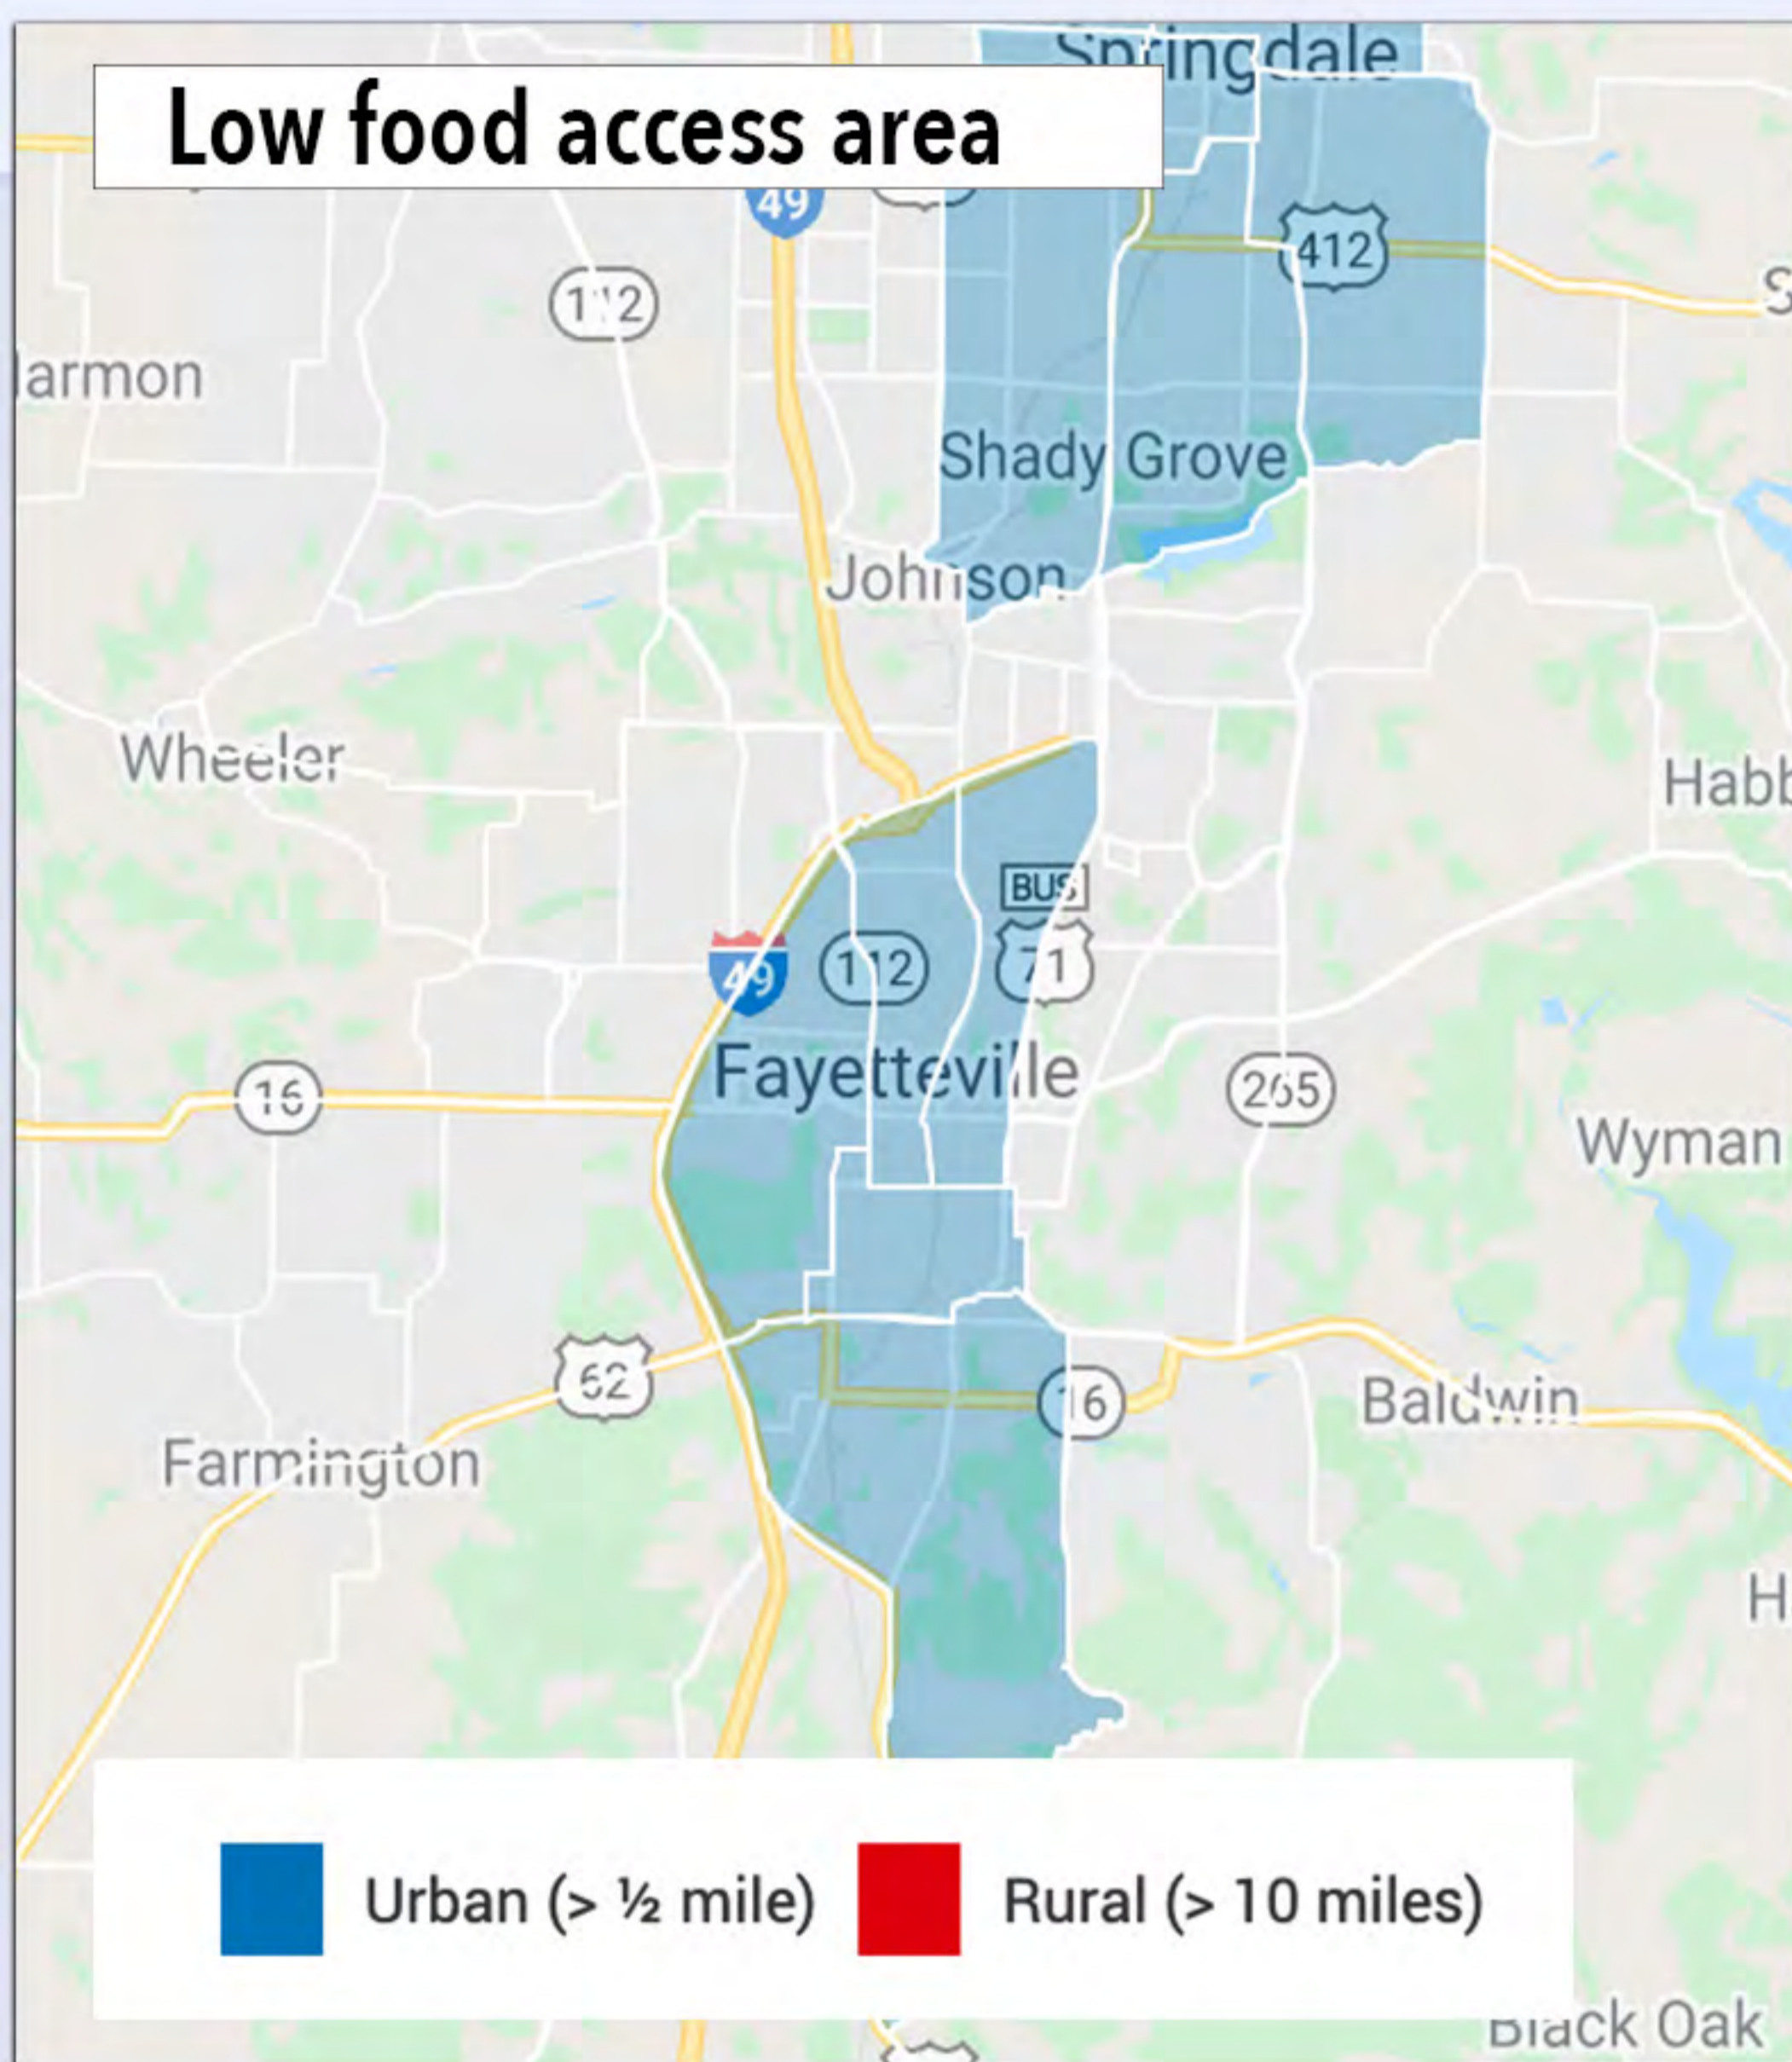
Low food access area

Springdale

49

412

112

Harmon

Shady Grove

Johnson

Wheeler

Habb

BUS

49

112

71

Fayetteville

16

265

Wyman

62

16

Baldwin

Farmington

H

Urban (> ½ mile)

Rural (> 10 miles)

Black Oak